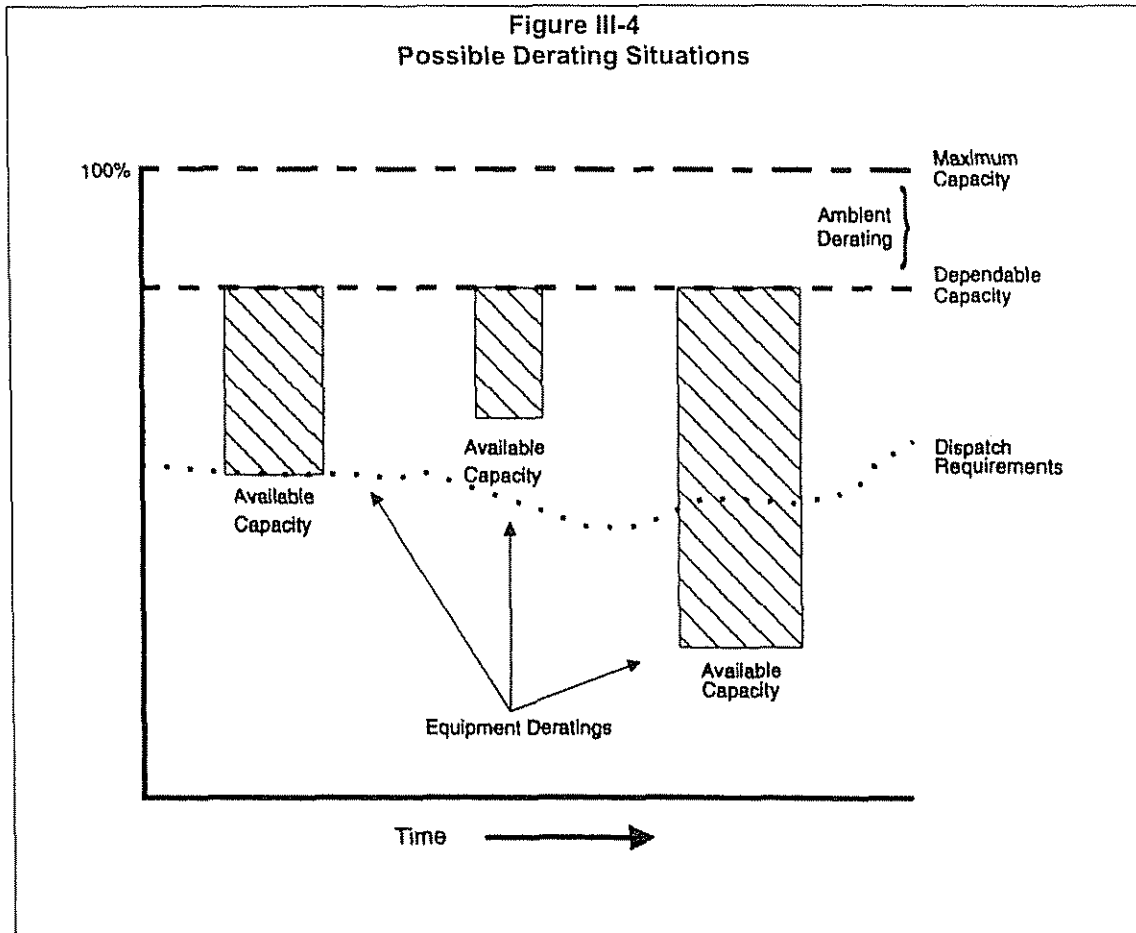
Figure III-4
Possible Derating Situations

100%

Maximum Capacity

Ambient Derating

Dependable Capacity

Available Capacity

Available Capacity

Dispatch Requirements

Available Capacity

Equipment Deratings

Time